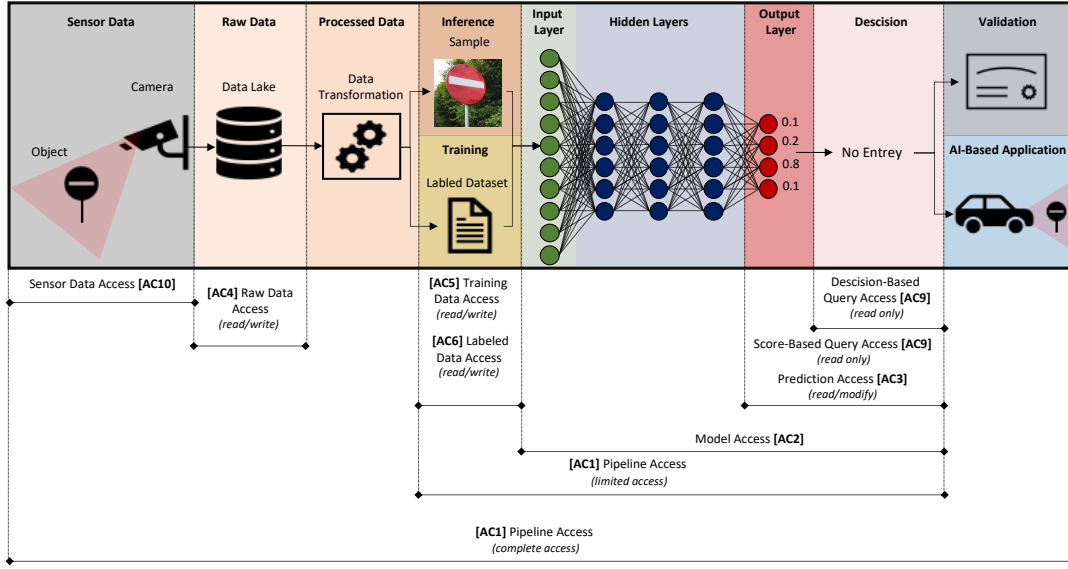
Sensor Data

Raw Data

Processed Data

Inference

Sample

Input Layer

Hidden Layers

Output Layer

Descision

Validation

Camera

Data Lake

Data Transformation

Object

Training

Labled Dataset

0.1

0.2

0.8

0.1

No Entrey

AI-Based Application

Sensor Data Access **[AC10]**

**[AC4]** Raw Data Access *(read/write)*

**[AC5]** Training Data Access *(read/write)*

**[AC6]** Labeled Data Access *(read/write)*

Descision-Based Query Access **[AC9]** *(read only)*

Score-Based Query Access **[AC9]** *(read only)*

Prediction Access **[AC3]** *(read/modify)*

Model Access **[AC2]**

**[AC1]** Pipeline Access *(limited access)*

**[AC1]** Pipeline Access *(complete access)*